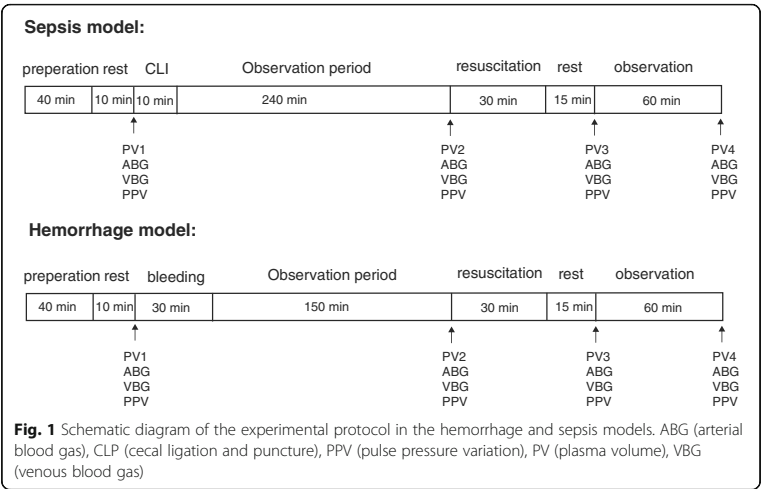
Sepsis model:

preperation rest CLI Observation period resuscitation rest observation

| 40 min | 10 min | 10 min | 240 min | 30 min | 15 min | 60 min |
|---|---|---|---|---|---|---|

PV1
ABG
VBG
PPV

PV2
ABG
VBG
PPV

PV3
ABG
VBG
PPV

PV4
ABG
VBG
PPV

Hemorrhage model:

preperation rest bleeding Observation period resuscitation rest observation

| 40 min | 10 min | 30 min | 150 min | 30 min | 15 min | 60 min |
|---|---|---|---|---|---|---|

PV1
ABG
VBG
PPV

PV2
ABG
VBG
PPV

PV3
ABG
VBG
PPV

PV4
ABG
VBG
PPV

Fig. 1 Schematic diagram of the experimental protocol in the hemorrhage and sepsis models. ABG (arterial blood gas), CLP (cecal ligation and puncture), PPV (pulse pressure variation), PV (plasma volume), VBG (venous blood gas)